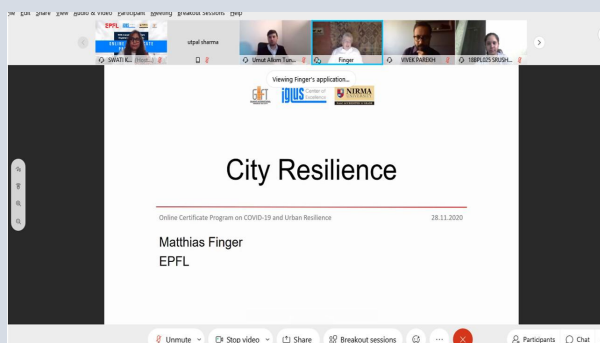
File Edit Share View Audio & Video Participant Meeting Breakout Sessions Help

EPFL

SWATI K... (Host...)

utpal sharma

Umut Alkim Tun...

Finger

VIVEK PAREKH

18BPL025 SRUSH...

Viewing Finger's application...

GIFT

IGWS Center of Excellence

NIRMA UNIVERSITY

City Resilience

Online Certificate Program on COVID-19 and Urban Resilience

28.11.2020

Matthias Finger

EPFL

Unmute

Stop video

Share

Breakout sessions

Participants

Chat